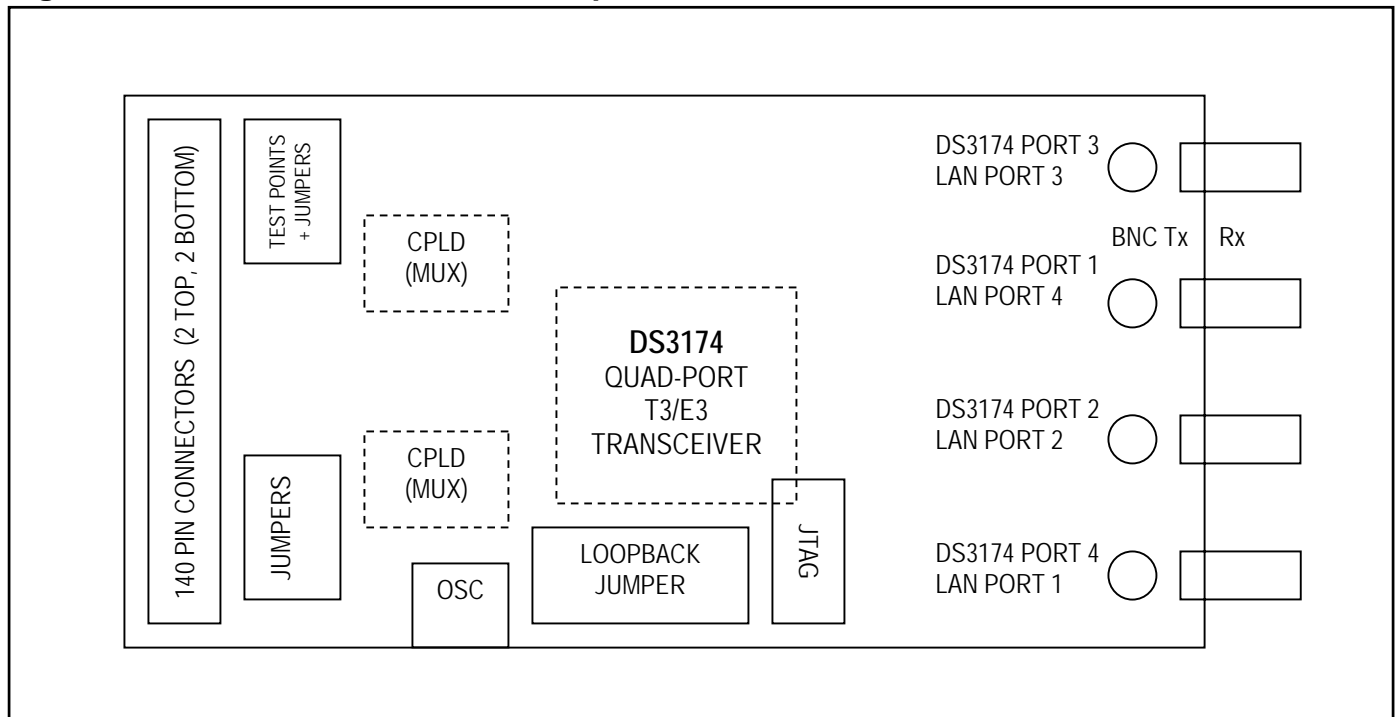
140 PIN CONNECTORS (2 TOP, 2 BOTTOM)

TEST POINTS + JUMPERS

CPLD (MUX)

DS3174
QUAD-PORT
T3/E3
TRANSCEIVER

CPLD (MUX)

JUMPERS

OSC

LOOPBACK JUMPER

JTAG

DS3174 PORT 3
LAN PORT 3

BNC Tx Rx

DS3174 PORT 1
LAN PORT 4

DS3174 PORT 2
LAN PORT 2

DS3174 PORT 4
LAN PORT 1